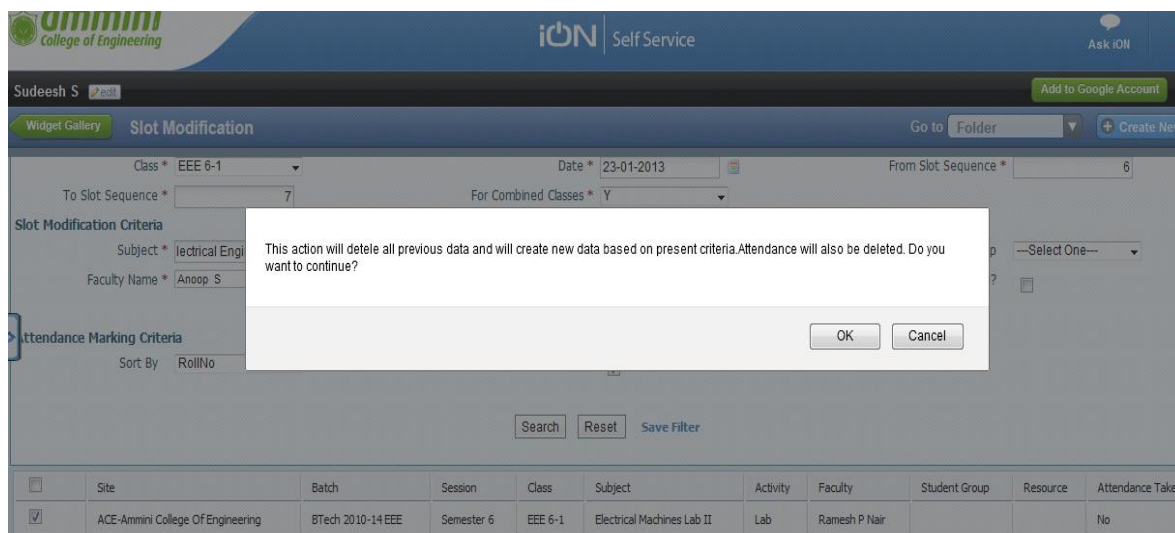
ammini
College of Engineering

iON | Self Service

Ask iON

Sudeesh S edit

Add to Google Account

Widget Gallery Slot Modification

Go to Folder

Create Ne

Class * EEE 6-1

Date * 23-01-2013

From Slot Sequence * 6

To Slot Sequence * 7

For Combined Classes * Y

Slot Modification Criteria

Subject * lectrical Engi

p ---Select One---

Faculty Name * Anoop S

?

This action will detele all previous data and will create new data based on present criteria.Attendance will also be deleted. Do you want to continue?

OK Cancel

ttendance Marking Criteria

Sort By RollNo

Search Reset Save Filter

| | Site | Batch | Session | Class | Subject | Activity | Faculty | Student Group | Resource | Attendance Take |
|---|---|---|---|---|---|---|---|---|---|---|
| ☑ | ACE-Ammini College Of Engineering | BTech 2010-14 EEE | Semester 6 | EEE 6-1 | Electrical Machines Lab II | Lab | Ramesh P Nair | | | No |